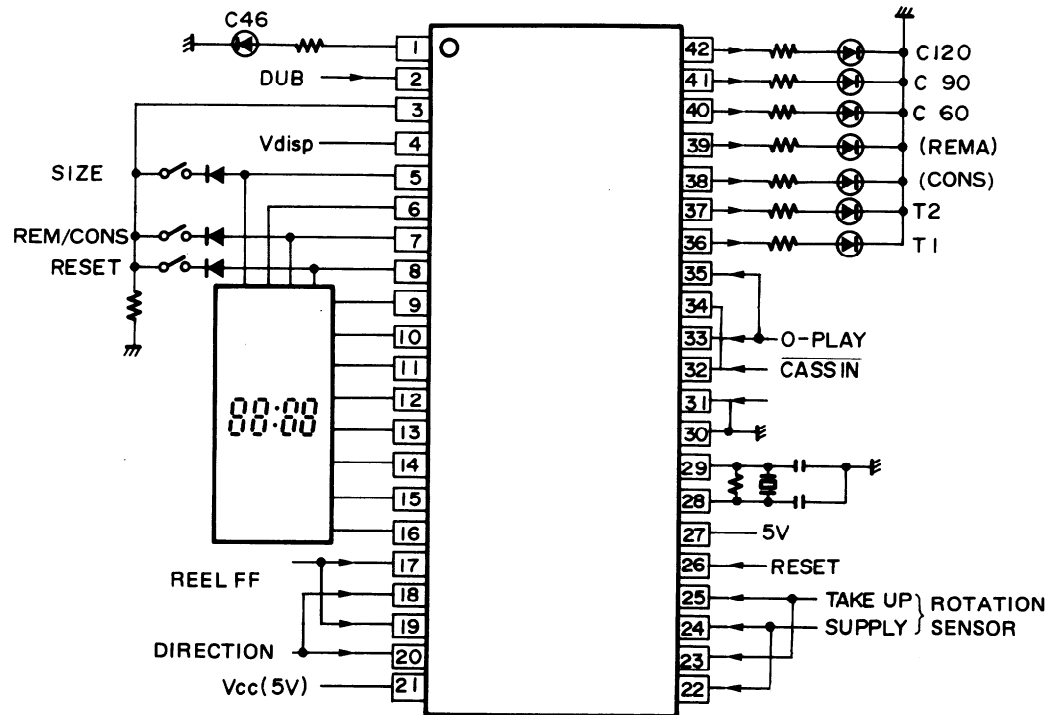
C46

1 DUB 2 3 Vdisp 4 SIZE 5 6 REM/CONS 7 RESET 8 9 10 11 12 13 14 15 16 REEL FF 17 18 19 DIRECTION 20 Vcc(5V) 21

88:88

42 C120
41 C 90
40 C 60
39 (REMA)
38 (CONS)
37 T2
36 T1
35
34
33 O-PLAY
32 $\overline{\text{CASS IN}}$
31
30
29
28
27 5V
26 RESET
25 TAKE UP
24 SUPPLY
ROTATION SENSOR
23
22